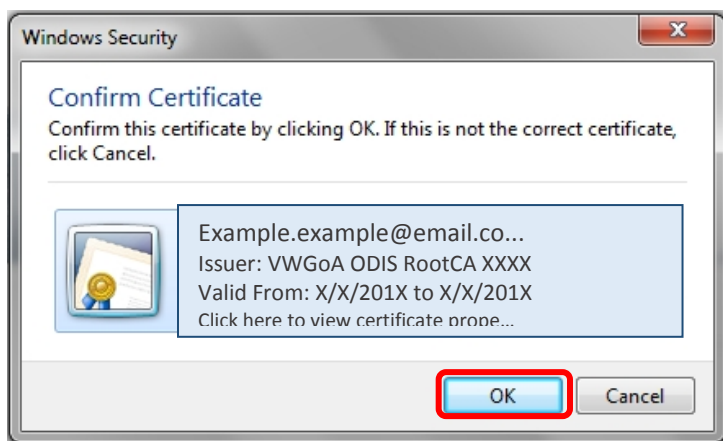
Windows Security

x

Confirm Certificate

Confirm this certificate by clicking OK. If this is not the correct certificate, click Cancel.

Example.example@email.co...
Issuer: VWGoA ODIS RootCA XXXX
Valid From: X/X/201X to X/X/201X
Click here to view certificate prope...

OK

Cancel